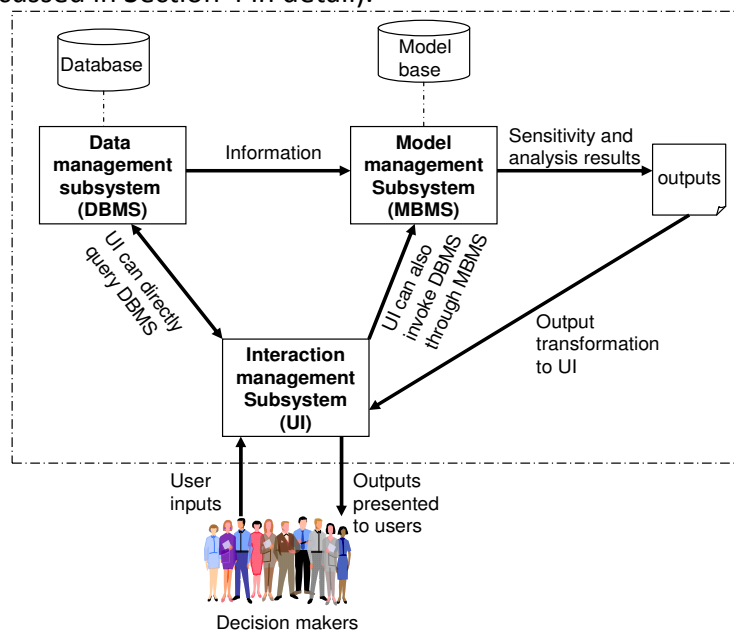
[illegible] in Section 4 in detail.

Database

Model base

Data management subsystem (DBMS)

Information

Model management Subsystem (MBMS)

Sensitivity and analysis results

outputs

UI can directly query DBMS

UI can also invoke DBMS through MBMS

Output transformation to UI

Interaction management Subsystem (UI)

User inputs

Outputs presented to users

Decision makers